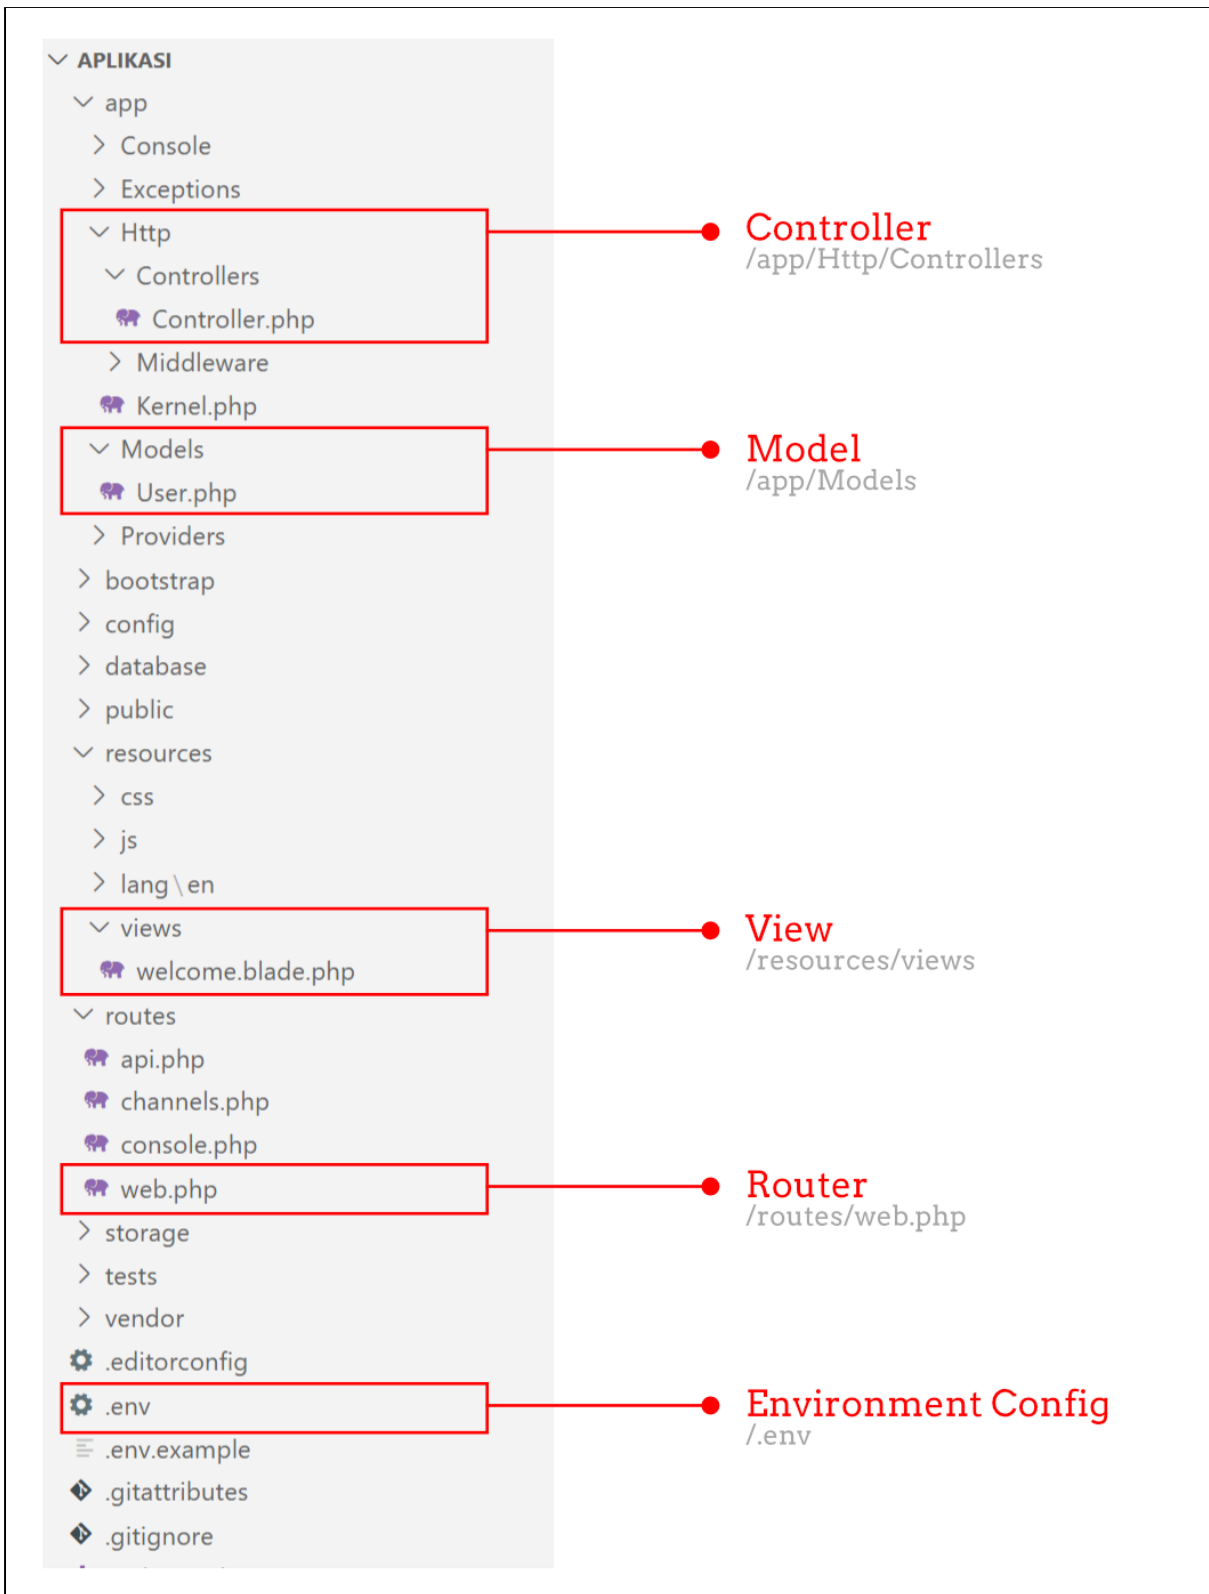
APLIKASI
app
Console
Exceptions
Http
Controllers
Controller.php
Middleware
Kernel.php
Models
User.php
Providers
bootstrap
config
database
public
resources
css
js
lang\en
views
welcome.blade.php
routes
api.php
channels.php
console.php
web.php
storage
tests
vendor
.editorconfig
.env
.env.example
.gitattributes
.gitignore

Controller
/app/Http/Controllers

Model
/app/Models

View
/resources/views

Router
/routes/web.php

Environment Config
/.env